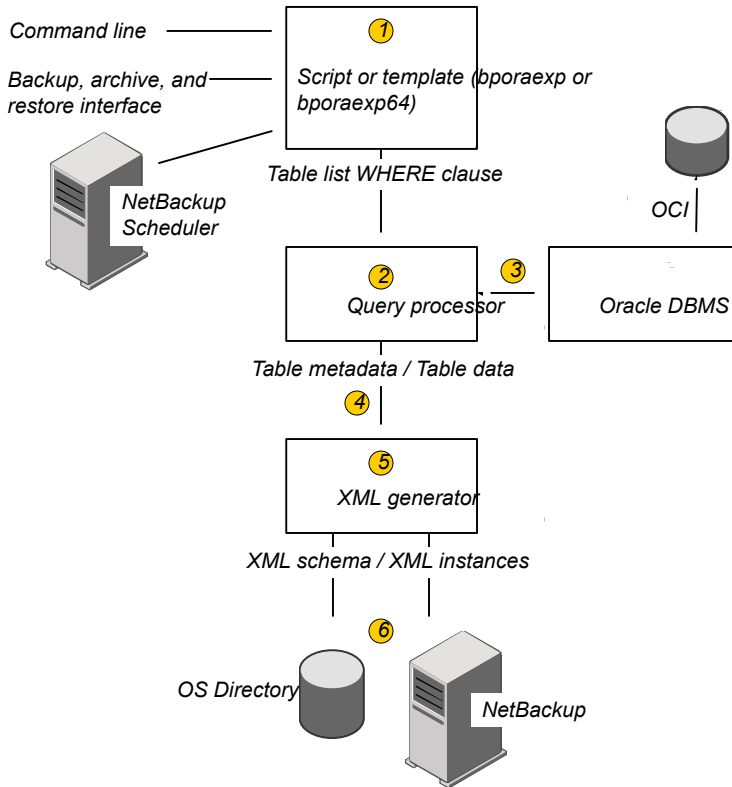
Command line

Backup, archive, and restore interface

NetBackup Scheduler

1

Script or template (bporaexp or bporaexp64)

Table list WHERE clause

OCI

2

Query processor

3

Oracle DBMS

Table metadata / Table data

4

5

XML generator

XML schema / XML instances

6

OS Directory

NetBackup